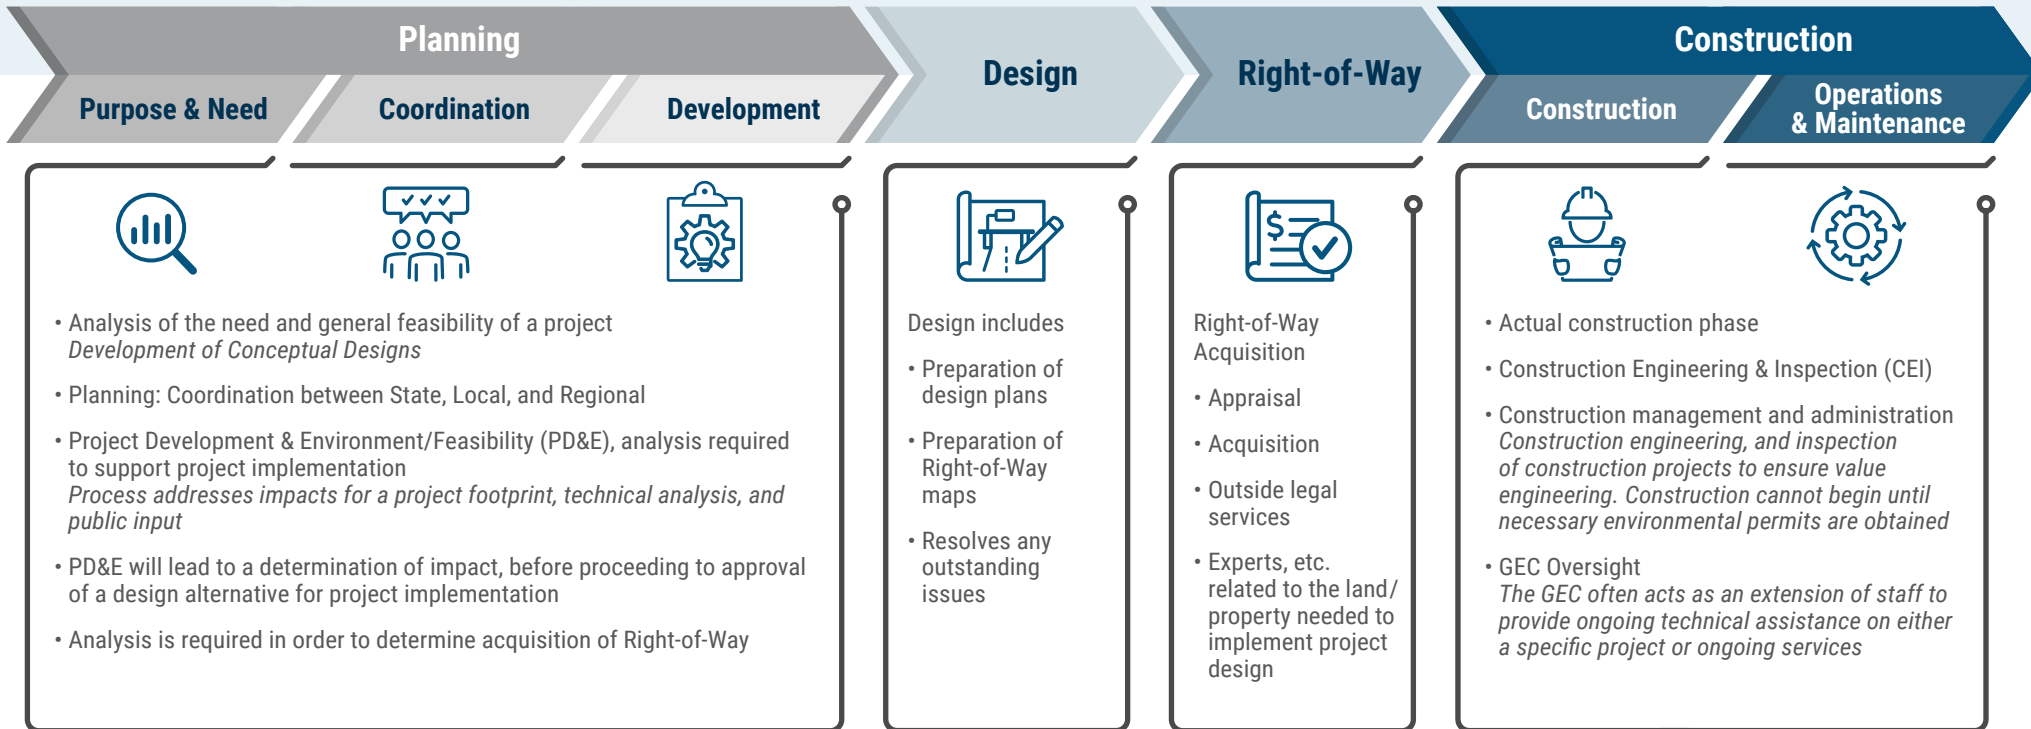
Planning

Purpose & Need

Coordination

Development

Design

Right-of-Way

Construction

Construction

Operations & Maintenance

• Analysis of the need and general feasibility of a project
*Development of Conceptual Designs*

• Planning: Coordination between State, Local, and Regional

• Project Development & Environment/Feasibility (PD&E), analysis required to support project implementation
*Process addresses impacts for a project footprint, technical analysis, and public input*

• PD&E will lead to a determination of impact, before proceeding to approval of a design alternative for project implementation

• Analysis is required in order to determine acquisition of Right-of-Way

Design includes

• Preparation of design plans

• Preparation of Right-of-Way maps

• Resolves any outstanding issues

Right-of-Way Acquisition

• Appraisal

• Acquisition

• Outside legal services

• Experts, etc. related to the land/ property needed to implement project design

• Actual construction phase

• Construction Engineering & Inspection (CEI)

• Construction management and administration
*Construction engineering, and inspection of construction projects to ensure value engineering. Construction cannot begin until necessary environmental permits are obtained*

• GEC Oversight
*The GEC often acts as an extension of staff to provide ongoing technical assistance on either a specific project or ongoing services*